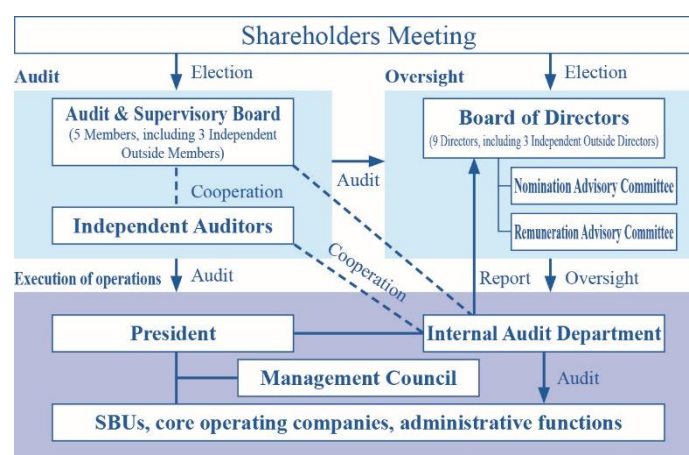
Shareholders Meeting

Audit

Election

Audit & Supervisory Board
(5 Members, including 3 Independent Outside Members)

Cooperation

Independent Auditors

Oversight

Election

Board of Directors
(9 Directors, including 3 Independent Outside Directors)

Nomination Advisory Committee

Remuneration Advisory Committee

Audit

Cooperation

Execution of operations

Audit

Report

Oversight

President

Internal Audit Department

Management Council

Audit

SBUs, core operating companies, administrative functions